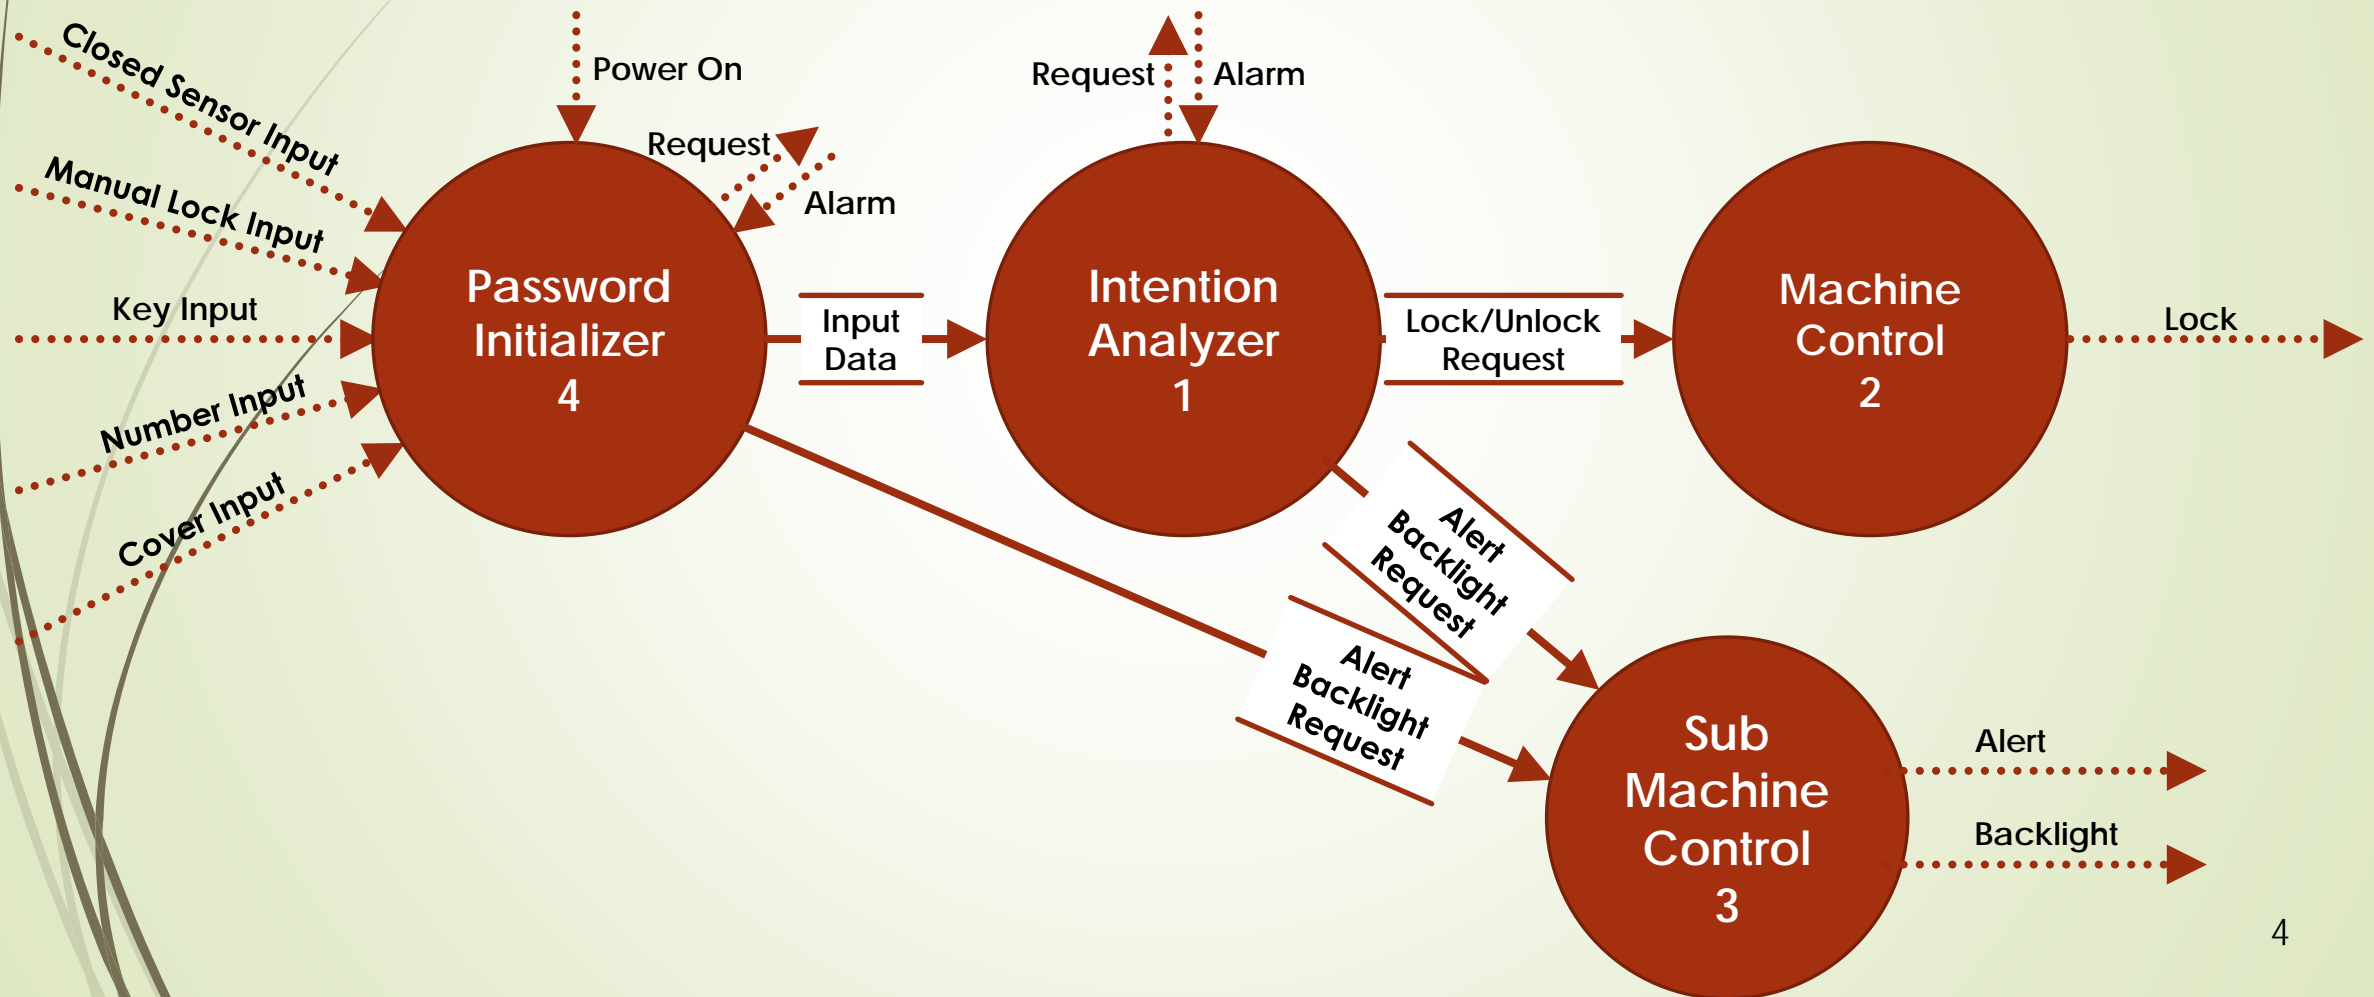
Closed Sensor Input
Manual Lock Input
Key Input
Number Input
Cover Input
Power On
Request
Alarm
Password Initializer 4
Input Data
Request
Alarm
Intention Analyzer 1
Lock/Unlock Request
Machine Control 2
Lock
Alert Backlight Request
Alert Backlight Request
Sub Machine Control 3
Alert
Backlight
4